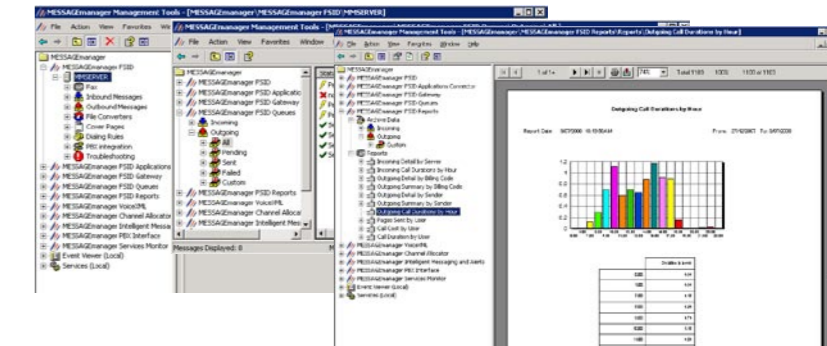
MESSAGEmanager Management Tools - [MESSAGEmanager FSID\MMSERVER]

File Action View Favorites Window

MESSAGEmanager
MESSAGEmanager FSID
MMSERVER
Fax
Inbound Messages
Outbound Messages
File Converters
Cover Pages
Dialing Rules
PBX Integration
Troubleshooting
MESSAGEmanager FSID Applications
MESSAGEmanager FSID Gateway
MESSAGEmanager FSID Queues
MESSAGEmanager FSID Reports
MESSAGEmanager VoiceXML
MESSAGEmanager Channel Allocator
MESSAGEmanager Intelligent Messa
MESSAGEmanager PBX Interface
MESSAGEmanager Services Monitor
Event Viewer (Local)
Services (Local)

MESSAGEmanager Management Tools - [MESSAGEmanager

File Action View Favorites Window

MESSAGEmanager
MESSAGEmanager FSID
MESSAGEmanager FSID Applicatio
MESSAGEmanager FSID Gateway
MESSAGEmanager FSID Queues
Incoming
Outgoing
All
Pending
Sent
Failed
Custom
MESSAGEmanager FSID Reports
MESSAGEmanager VoiceXML
MESSAGEmanager Channel Allocat
MESSAGEmanager Intelligent Mes

Messages Displayed: 8

MESSAGEmanager Management Tools - [MESSAGEmanager\MESSAGEmanager FSID Reports\Reports\Outgoing Call Durations by Hour]

File Action View Favorites Window Help

1 of 1+ 74% Total:1103 100% 1103 of 1103

MESSAGEmanager
MESSAGEmanager FSID
MESSAGEmanager FSID Applications Connector
MESSAGEmanager FSID Gateway
MESSAGEmanager FSID Queues
MESSAGEmanager FSID Reports
Archive Data
Incoming
Outgoing
Custom
Reports
Incoming Detail by Server
Incoming Call Durations by Hour
Outgoing Detail by Billing Code
Outgoing Summary by Billing Code
Outgoing Summary by Sender
Outgoing Summary by Sender
Outgoing Call Durations by Hour
Pages Sent by User
Call Cost by User
Call Duration by User
MESSAGEmanager VoiceXML
MESSAGEmanager Channel Allocator
MESSAGEmanager Intelligent Messaging and Alerts
MESSAGEmanager PBX Interface
MESSAGEmanager Services Monitor
Event Viewer (Local)
Services (Local)

Outgoing Call Durations by Hour

Report Date: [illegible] From: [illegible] To: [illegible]

1.2
1
0.8
0.6
0.4
0.2
0